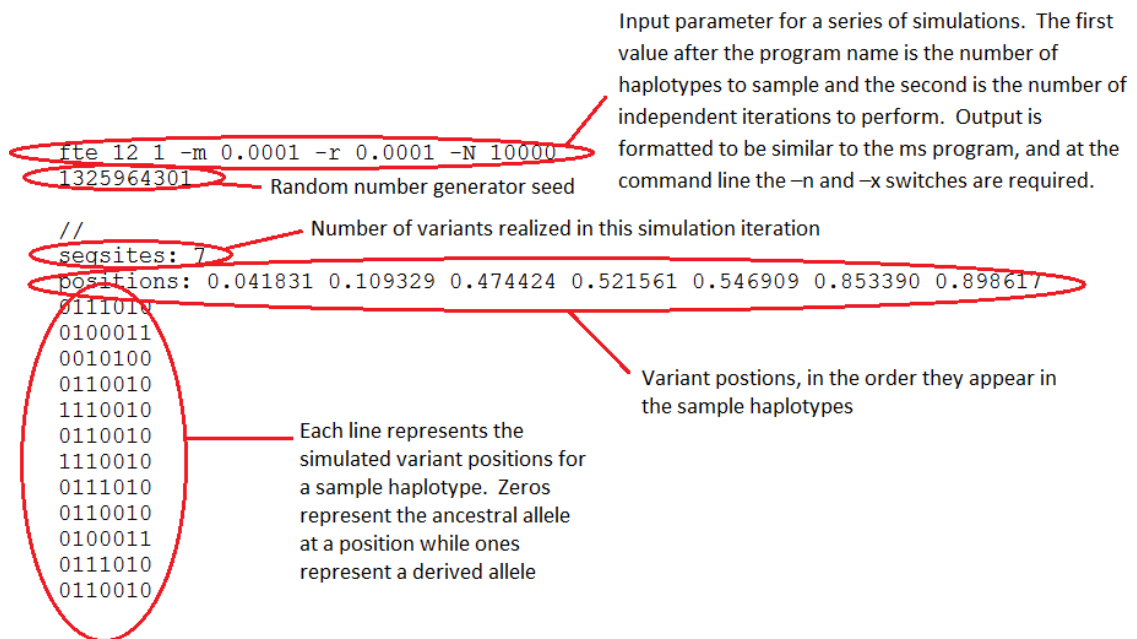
Input parameter for a series of simulations. The first value after the program name is the number of haplotypes to sample and the second is the number of independent iterations to perform. Output is formatted to be similar to the ms program, and at the command line the –n and –x switches are required.

fte 12 1 -m 0.0001 -r 0.0001 -N 10000
1325964301

Random number generator seed

//
segsites: 7

Number of variants realized in this simulation iteration

positions: 0.041831 0.109329 0.474424 0.521561 0.546909 0.853390 0.898617
0111010
0100011
0010100
0110010
1110010
0110010
1110010
0111010
0110010
0100011
0111010
0110010

Variant postions, in the order they appear in the sample haplotypes

Each line represents the simulated variant positions for a sample haplotype. Zeros represent the ancestral allele at a position while ones represent a derived allele